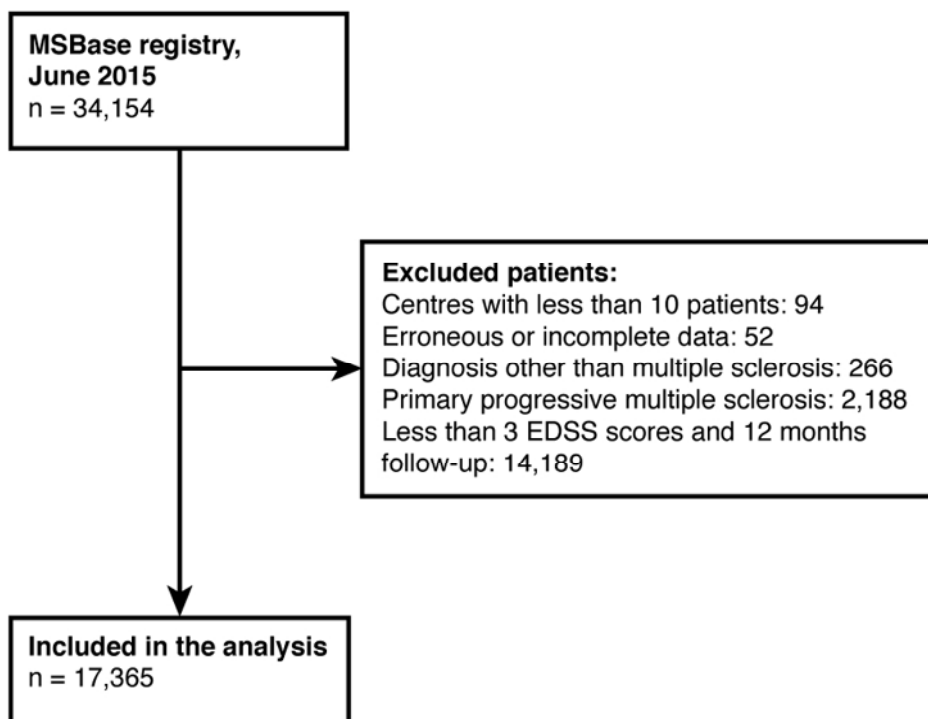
MSBase registry, June 2015
n = 34,154

Excluded patients:
Centres with less than 10 patients: 94
Erroneous or incomplete data: 52
Diagnosis other than multiple sclerosis: 266
Primary progressive multiple sclerosis: 2,188
Less than 3 EDSS scores and 12 months follow-up: 14,189

Included in the analysis
n = 17,365